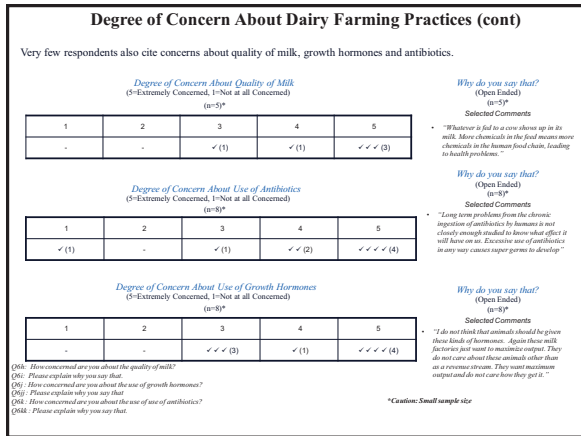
Degree of Concern About Dairy Farming Practices (cont)

Very few respondents also cite concerns about quality of milk, growth hormones and antibiotics.

Degree of Concern About Quality of Milk
(5=Extremely Concerned, 1=Not at all Concerned)
(n=5)*

| 1 | 2 | 3 | 4 | 5 |
|---|---|---|---|---|
| - | - | ✓ (1) | ✓ (1) | ✓✓✓ (3) |

Why do you say that?
(Open Ended)
(n=5)*
Selected Comments

• "Whatever is fed to a cow shows up in its milk. More chemicals in the feed means more chemicals in the human food chain, leading to health problems."

Degree of Concern About Use of Antibiotics
(5=Extremely Concerned, 1=Not at all Concerned)
(n=8)*

| 1 | 2 | 3 | 4 | 5 |
|---|---|---|---|---|
| ✓ (1) | - | ✓ (1) | ✓✓ (2) | ✓✓✓✓ (4) |

Why do you say that?
(Open Ended)
(n=8)*
Selected Comments

• "Long term problems from the chronic ingestion of antibiotics by humans is not closely enough studied to know what effect it will have on us. Excessive use of antibiotics in any way causes super germs to develop"

Degree of Concern About Use of Growth Hormones
(5=Extremely Concerned, 1=Not at all Concerned)
(n=8)*

| 1 | 2 | 3 | 4 | 5 |
|---|---|---|---|---|
| - | - | ✓✓✓ (3) | ✓ (1) | ✓✓✓✓ (4) |

Why do you say that?
(Open Ended)
(n=8)*
Selected Comments

• "I do not think that animals should be given these kinds of hormones. Again these milk factories just want to maximize output. They do not care about these animals other than as a revenue stream. They want maximum output and do not care how they get it."

Q6h: How concerned are you about the quality of milk?
Q6i: Please explain why you say that.
Q6j: How concerned are you about the use of growth hormones?
Q6jj: Please explain why you say that
Q6k: How concerned are you about the use of use of antibiotics?
Q6kk: Please explain why you say that.

*Caution: Small sample size